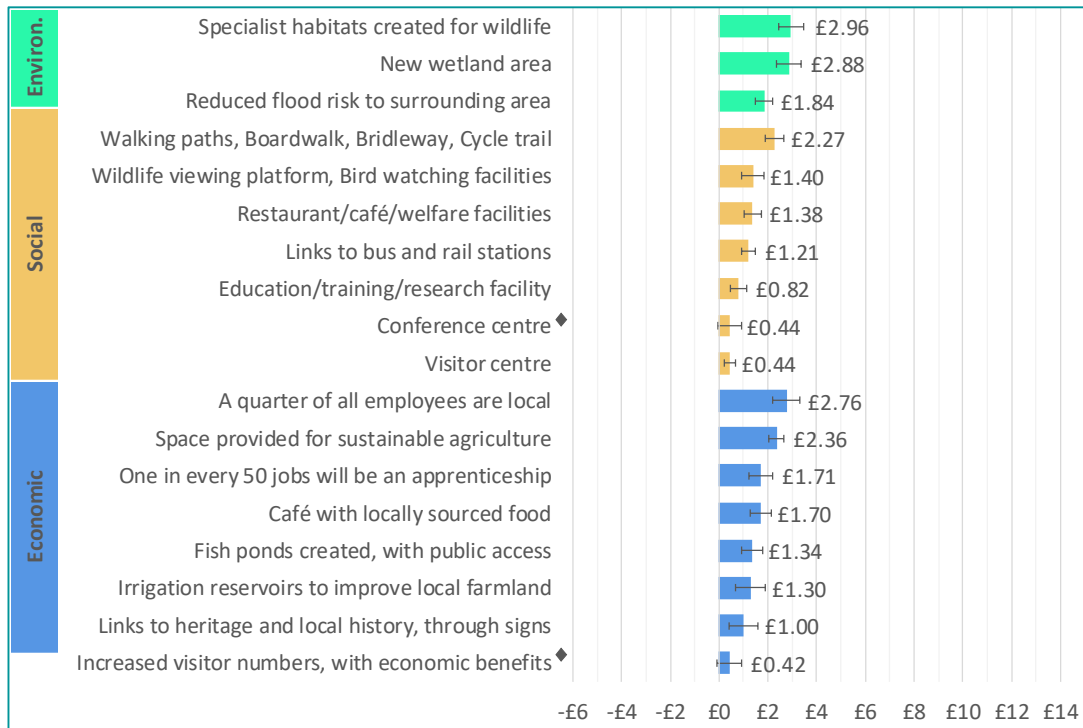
Environ.

Specialist habitats created for wildlife £2.96

New wetland area £2.88

Reduced flood risk to surrounding area £1.84

Social

Walking paths, Boardwalk, Bridleway, Cycle trail £2.27

Wildlife viewing platform, Bird watching facilities £1.40

Restaurant/café/welfare facilities £1.38

Links to bus and rail stations £1.21

Education/training/research facility £0.82

Conference centre ◆ £0.44

Visitor centre £0.44

Economic

A quarter of all employees are local £2.76

Space provided for sustainable agriculture £2.36

One in every 50 jobs will be an apprenticeship £1.71

Café with locally sourced food £1.70

Fish ponds created, with public access £1.34

Irrigation reservoirs to improve local farmland £1.30

Links to heritage and local history, through signs £1.00

Increased visitor numbers, with economic benefits ◆ £0.42

-£6 -£4 -£2 £0 £2 £4 £6 £8 £10 £12 £14